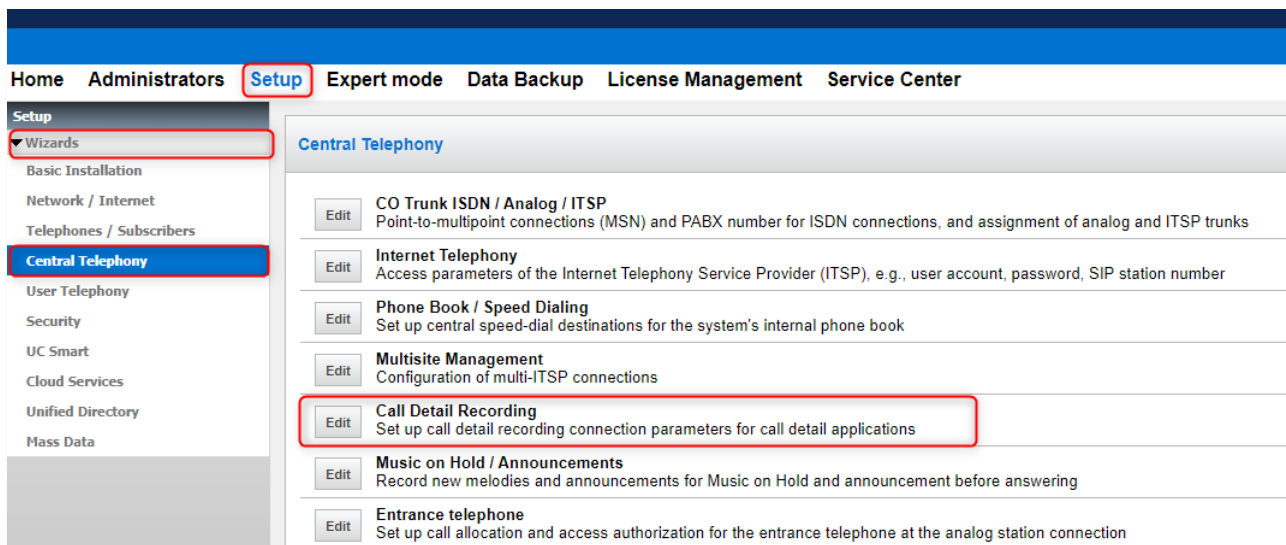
Home Administrators Setup Expert mode Data Backup License Management Service Center

Setup
▼Wizards
Basic Installation
Network / Internet
Telephones / Subscribers
Central Telephony
User Telephony
Security
UC Smart
Cloud Services
Unified Directory
Mass Data

Central Telephony

Edit
CO Trunk ISDN / Analog / ITSP
Point-to-multipoint connections (MSN) and PABX number for ISDN connections, and assignment of analog and ITSP trunks

Edit
Internet Telephony
Access parameters of the Internet Telephony Service Provider (ITSP), e.g., user account, password, SIP station number

Edit
Phone Book / Speed Dialing
Set up central speed-dial destinations for the system's internal phone book

Edit
Multisite Management
Configuration of multi-ITSP connections

Edit
Call Detail Recording
Set up call detail recording connection parameters for call detail applications

Edit
Music on Hold / Announcements
Record new melodies and announcements for Music on Hold and announcement before answering

Edit
Entrance telephone
Set up call allocation and access authorization for the entrance telephone at the analog station connection